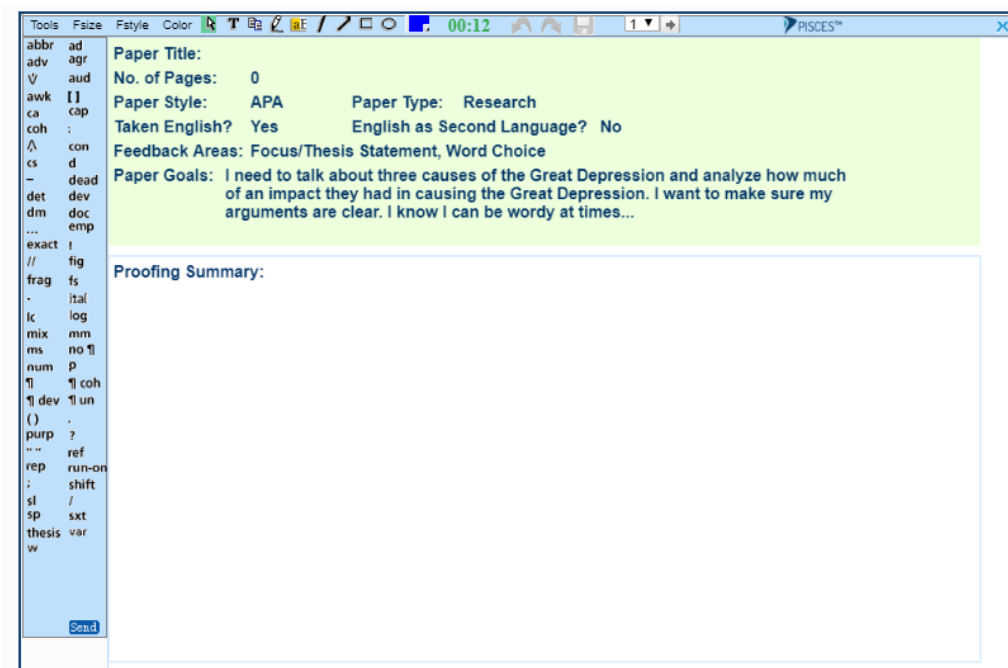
Tools Fsize Fstyle Color 00:12 1 PISCES™

abbr ad
adv agr
V aud
awk [ ]
ca cap
coh ;
/\ con
cs d
— dead
det dev
dm doc
... emp
exact !
// fig
frag fs
- ital
lc log
mix mm
ms no ¶
num p
¶ ¶ coh
¶ dev ¶ un
( ) .
purp ?
" " ref
rep run-on
: shift
sl /
sp sxt
thesis var
w

Send

Paper Title:
No. of Pages: 0
Paper Style: APA Paper Type: Research
Taken English? Yes English as Second Language? No
Feedback Areas: Focus/Thesis Statement, Word Choice
Paper Goals: I need to talk about three causes of the Great Depression and analyze how much of an impact they had in causing the Great Depression. I want to make sure my arguments are clear. I know I can be wordy at times...

Proofing Summary: